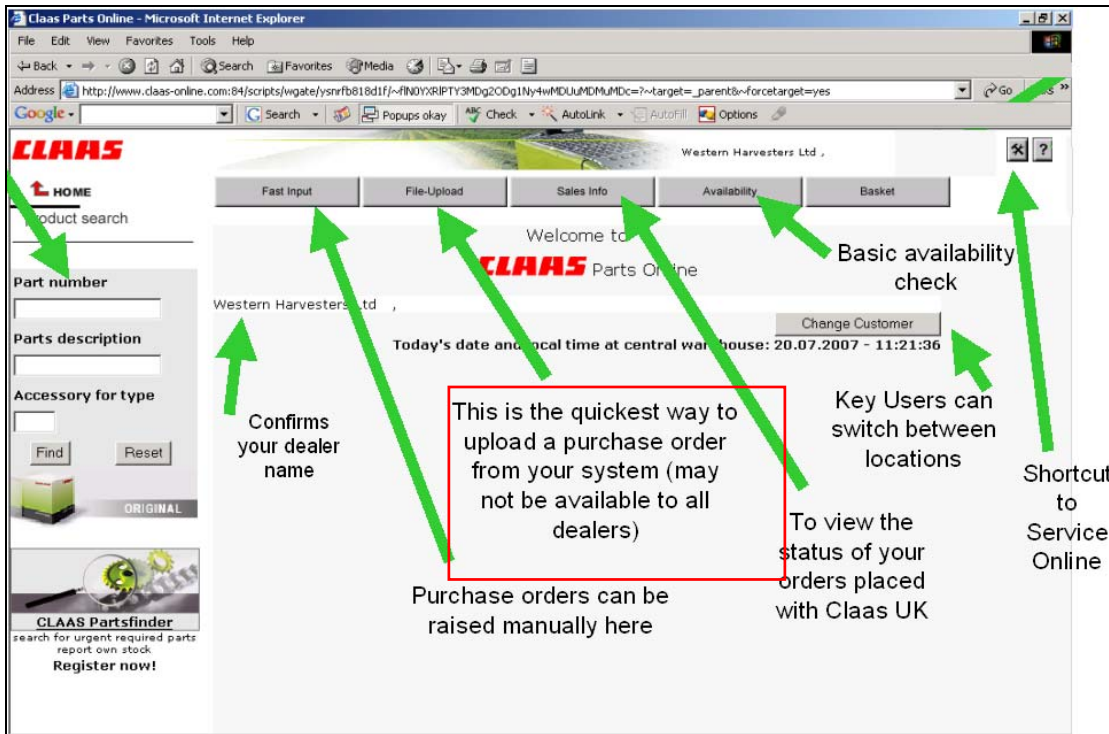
Claas Parts Online - Microsoft Internet Explorer

File Edit View Favorites Tools Help

Back Search Favorites Media

Address http://www.claas-online.com:84/scripts/wgate/ysnrfb818d1f/~flN0YXRlPTY3MDg2ODg1Ny4wMDUuMDMuMDc=?~target=_parent&~forcetarget=yes Go

Google Search Popups okay Check AutoLink AutoFill Options

CLAAS

Western Harvesters Ltd ,

HOME

Product search

Fast Input | File-Upload | Sales Info | Availability | Basket

Welcome to

CLAAS Parts Online

Part number

Parts description

Accessory for type

Find Reset

ORIGINAL

CLAAS Partsfinder
search for urgent required parts
report own stock
Register now!

Western Harvesters Ltd ,

Change Customer

Today's date and local time at central warehouse: 20.07.2007 - 11:21:36

Basic availability check

Confirms your dealer name

This is the quickest way to upload a purchase order from your system (may not be available to all dealers)

Key Users can switch between locations

Shortcut to Service Online

To view the status of your orders placed with Claas UK

Purchase orders can be raised manually here